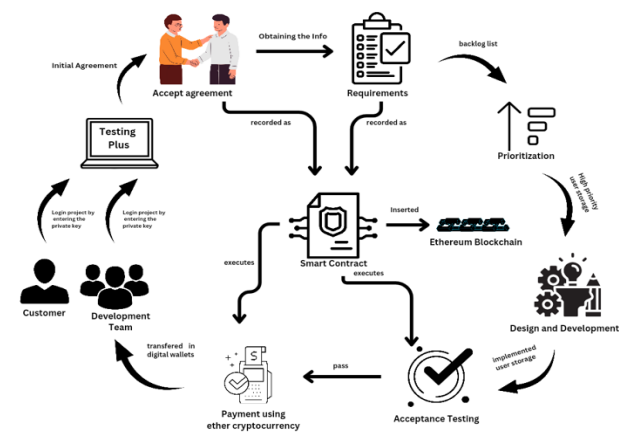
Accept agreement

Obtaining the Info

Requirements

backlog list

Initial Agreement

recorded as

recorded as

Prioritization

Testing Plus

High priority user storage

Inserted

Smart Contract

Ethereum Blockchain

Login project by entering the private key

Login project by entering the private key

executes

executes

Customer

Development Team

Design and Development

transfered in digital wallets

implemented user storage

pass

Payment using ether cryptocurrency

Acceptance Testing